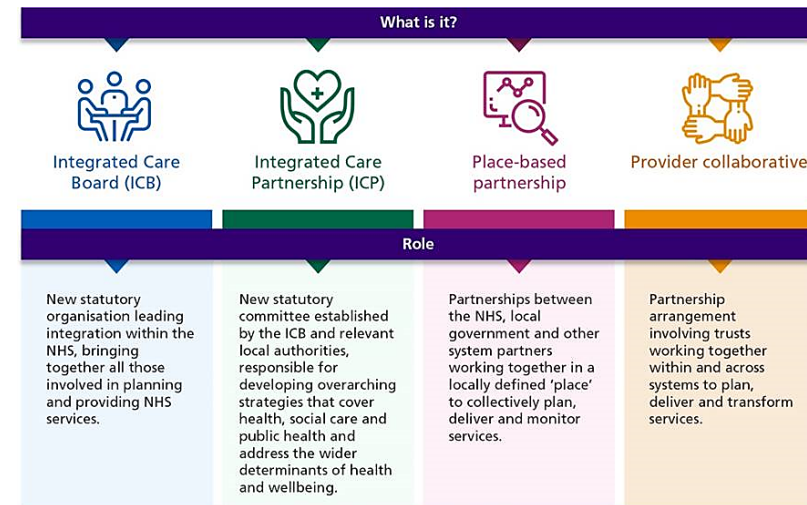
What is it?

Integrated Care Board (ICB)

Integrated Care Partnership (ICP)

Place-based partnership

Provider collaborative

Role

New statutory organisation leading integration within the NHS, bringing together all those involved in planning and providing NHS services.

New statutory committee established by the ICB and relevant local authorities, responsible for developing overarching strategies that cover health, social care and public health and address the wider determinants of health and wellbeing.

Partnerships between the NHS, local government and other system partners working together in a locally defined 'place' to collectively plan, deliver and monitor services.

Partnership arrangement involving trusts working together within and across systems to plan, deliver and transform services.